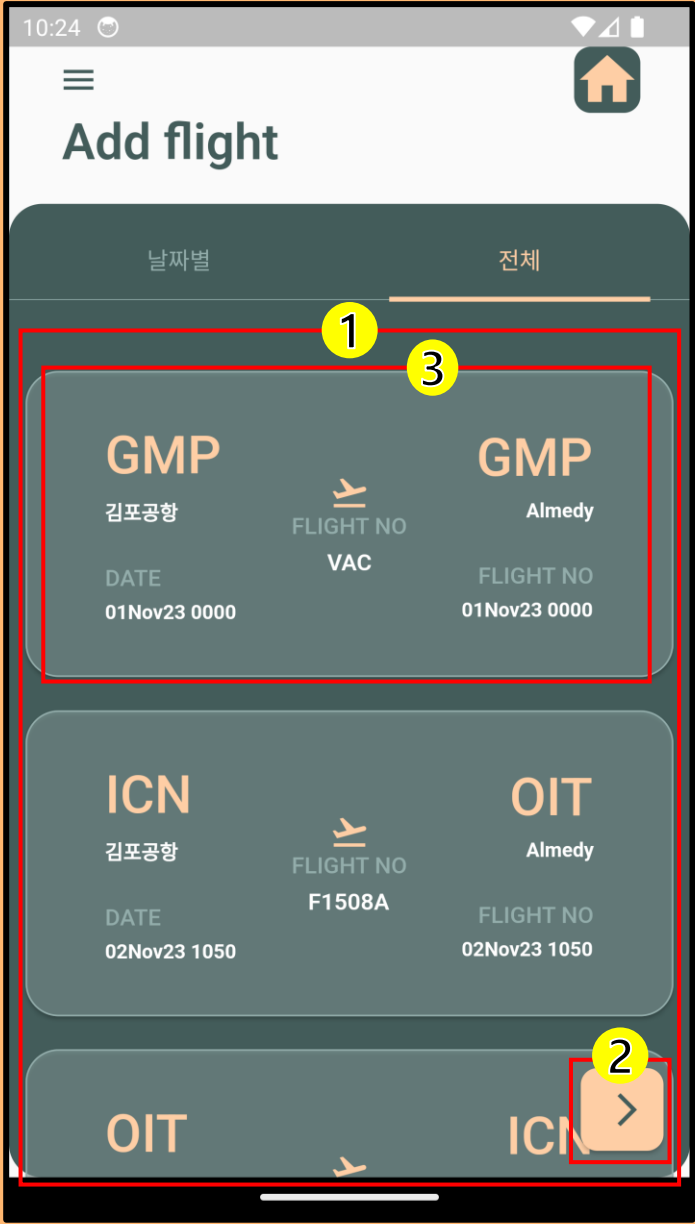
10:24

Add flight

날짜별

전체

1

3

GMP
김포공항

FLIGHT NO
VAC

GMP
Almedy

DATE
01Nov23 0000

FLIGHT NO
01Nov23 0000

ICN
김포공항

FLIGHT NO
F1508A

OIT
Almedy

DATE
02Nov23 1050

FLIGHT NO
02Nov23 1050

2

OIT

ICN